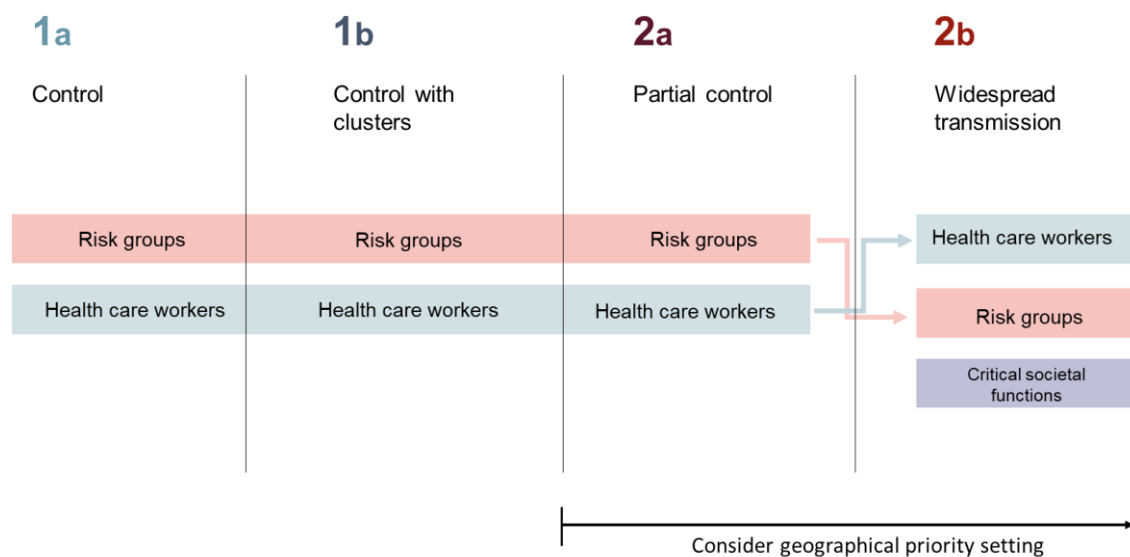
1a

Control

1b

Control with clusters

2a

Partial control

2b

Widespread transmission

Risk groups

Risk groups

Risk groups

Health care workers

Health care workers

Health care workers

Health care workers

Risk groups

Critical societal functions

Consider geographical priority setting